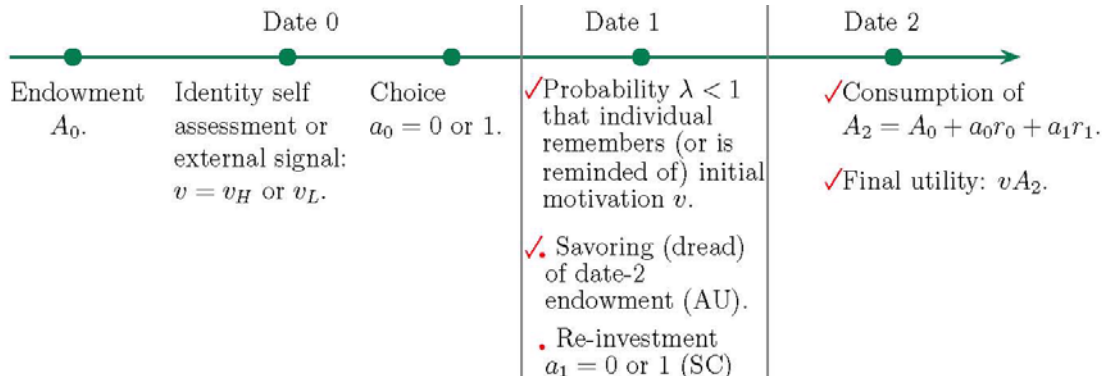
Date 0

Date 1

Date 2

Endowment $A_0$.

Identity self assessment or external signal: $v = v_H$ or $v_L$.

Choice $a_0 = 0$ or 1.

✓Probability $\lambda < 1$ that individual remembers (or is reminded of) initial motivation $v$.

✓. Savoring (dread) of date-2 endowment (AU).

. Re-investment $a_1 = 0$ or 1 (SC)

✓Consumption of $A_2 = A_0 + a_0 r_0 + a_1 r_1$.

✓Final utility: $vA_2$.